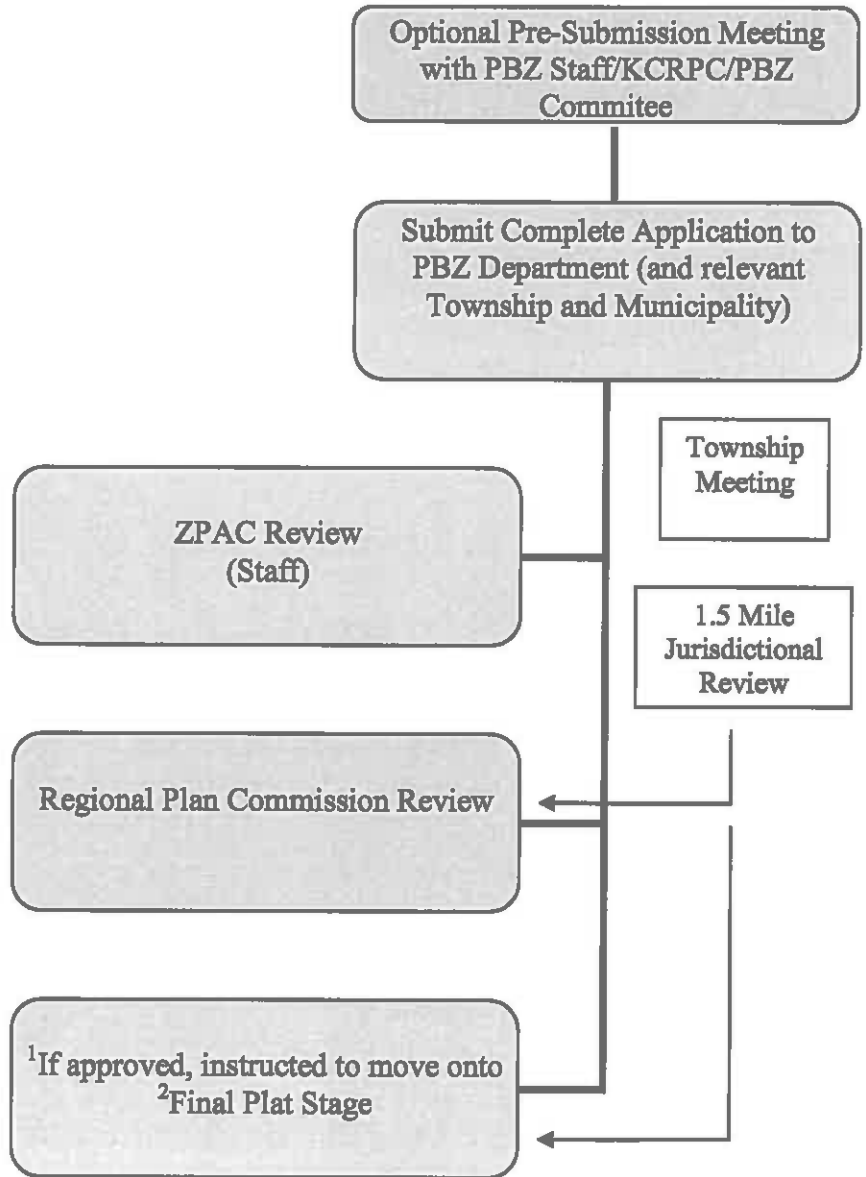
Optional Pre-Submission Meeting with PBZ Staff/KCRPC/PBZ Commitee

Submit Complete Application to PBZ Department (and relevant Township and Municipality)

Township Meeting

ZPAC Review (Staff)

1.5 Mile Jurisdictional Review

Regional Plan Commission Review

$^1$If approved, instructed to move onto $^2$Final Plat Stage